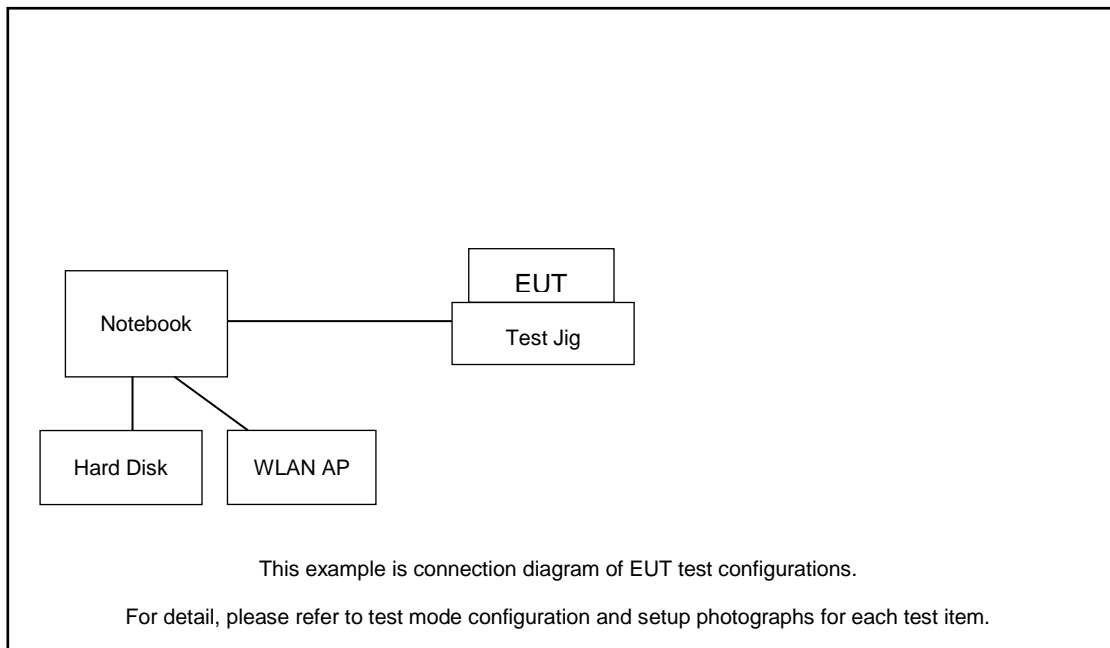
EUT

Notebook

Test Jig

Hard Disk

WLAN AP

This example is connection diagram of EUT test configurations.

For detail, please refer to test mode configuration and setup photographs for each test item.